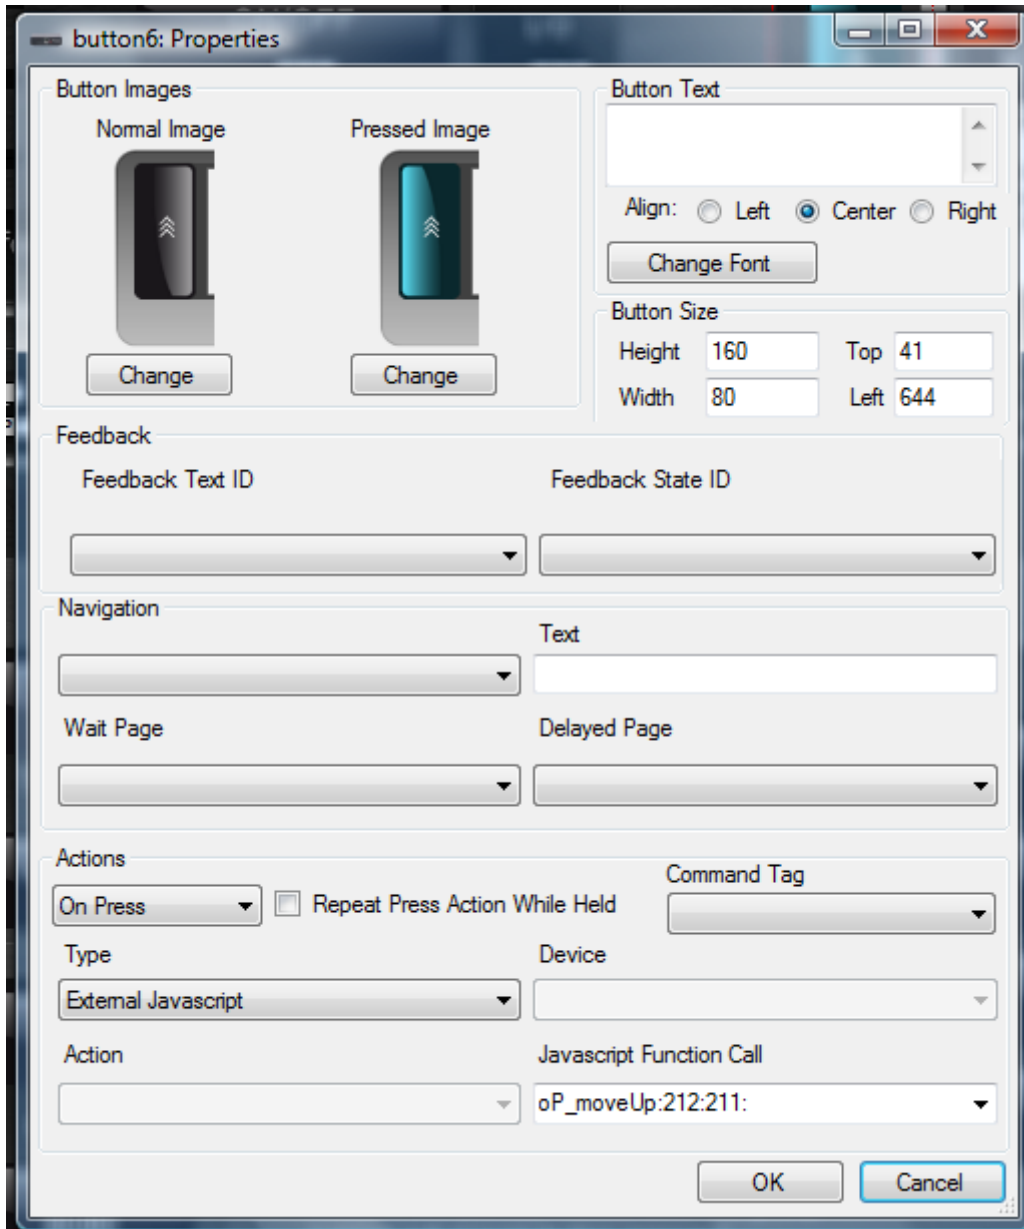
button6: Properties

Button Images

Normal Image

Pressed Image

Change

Change

Button Text

Align: Left Center Right

Change Font

Button Size

Height 160

Top 41

Width 80

Left 644

Feedback

Feedback Text ID

Feedback State ID

Navigation

Text

Wait Page

Delayed Page

Actions

On Press

Repeat Press Action While Held

Command Tag

Type

External Javascript

Device

Action

Javascript Function Call

oP_moveUp:212:211:

OK

Cancel